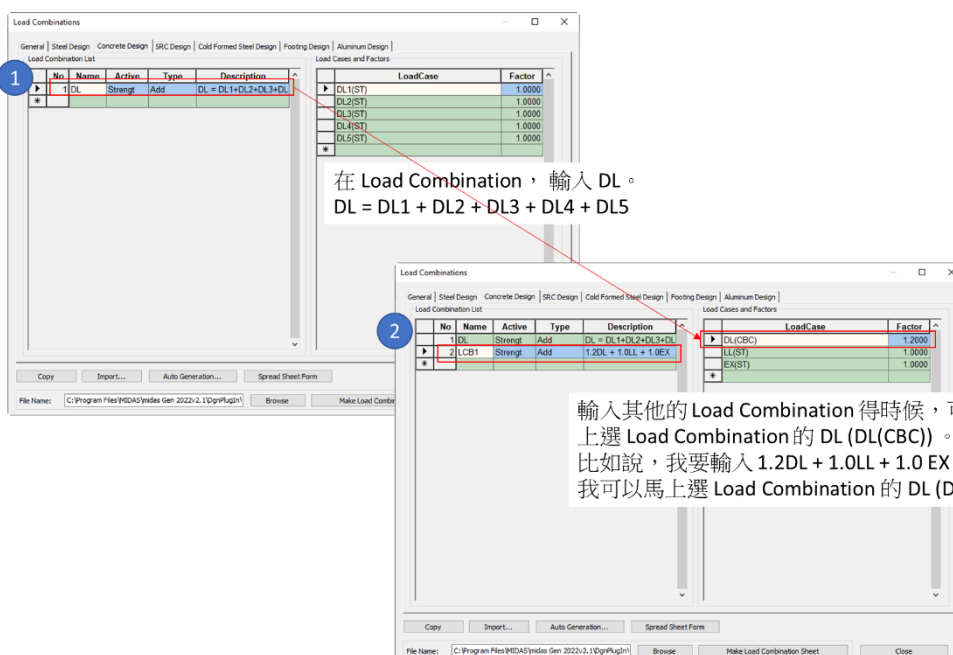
Load Combinations

General | Steel Design | Concrete Design | SRC Design | Cold Formed Steel Design | Footing Design | Aluminum Design

Load Combination List

1

| | No | Name | Active | Type | Description |
|---|---|---|---|---|---|
| ▶ | 1 | DL | Strengt | Add | DL = DL1+DL2+DL3+DL |
| * | | | | | |

Load Cases and Factors

| | LoadCase | Factor |
|---|---|---|
| ▶ | DL1(ST) | 1.0000 |
| | DL2(ST) | 1.0000 |
| | DL3(ST) | 1.0000 |
| | DL4(ST) | 1.0000 |
| | DL5(ST) | 1.0000 |
| * | | |

在 Load Combination， 輸入 DL。
DL = DL1 + DL2 + DL3 + DL4 + DL5

Copy | Import... | Auto Generation... | Spread Sheet Form

File Name: C:\Program Files\MIDAS\midas Gen 2022v2.1\DgnPlugIn\ | Browse | Make Load Combi

Load Combinations

General | Steel Design | Concrete Design | SRC Design | Cold Formed Steel Design | Footing Design | Aluminum Design

Load Combination List

2

| | No | Name | Active | Type | Description |
|---|---|---|---|---|---|
| | 1 | DL | Strengt | Add | DL = DL1+DL2+DL3+DL |
| ▶ | 2 | LCB1 | Strengt | Add | 1.2DL + 1.0LL + 1.0EX |
| * | | | | | |

Load Cases and Factors

| | LoadCase | Factor |
|---|---|---|
| ▶ | DL(CBC) | 1.2000 |
| | LL(ST) | 1.0000 |
| | EX(ST) | 1.0000 |
| * | | |

輸入其他的 Load Combination 得時候，可
上選 Load Combination 的 DL (DL(CBC))。
比如說，我要輸入 1.2DL + 1.0LL + 1.0 EX
我可以馬上選 Load Combination 的 DL (D

Copy | Import... | Auto Generation... | Spread Sheet Form

File Name: C:\Program Files\MIDAS\midas Gen 2022v2.1\DgnPlugIn\ | Browse | Make Load Combination Sheet | Close